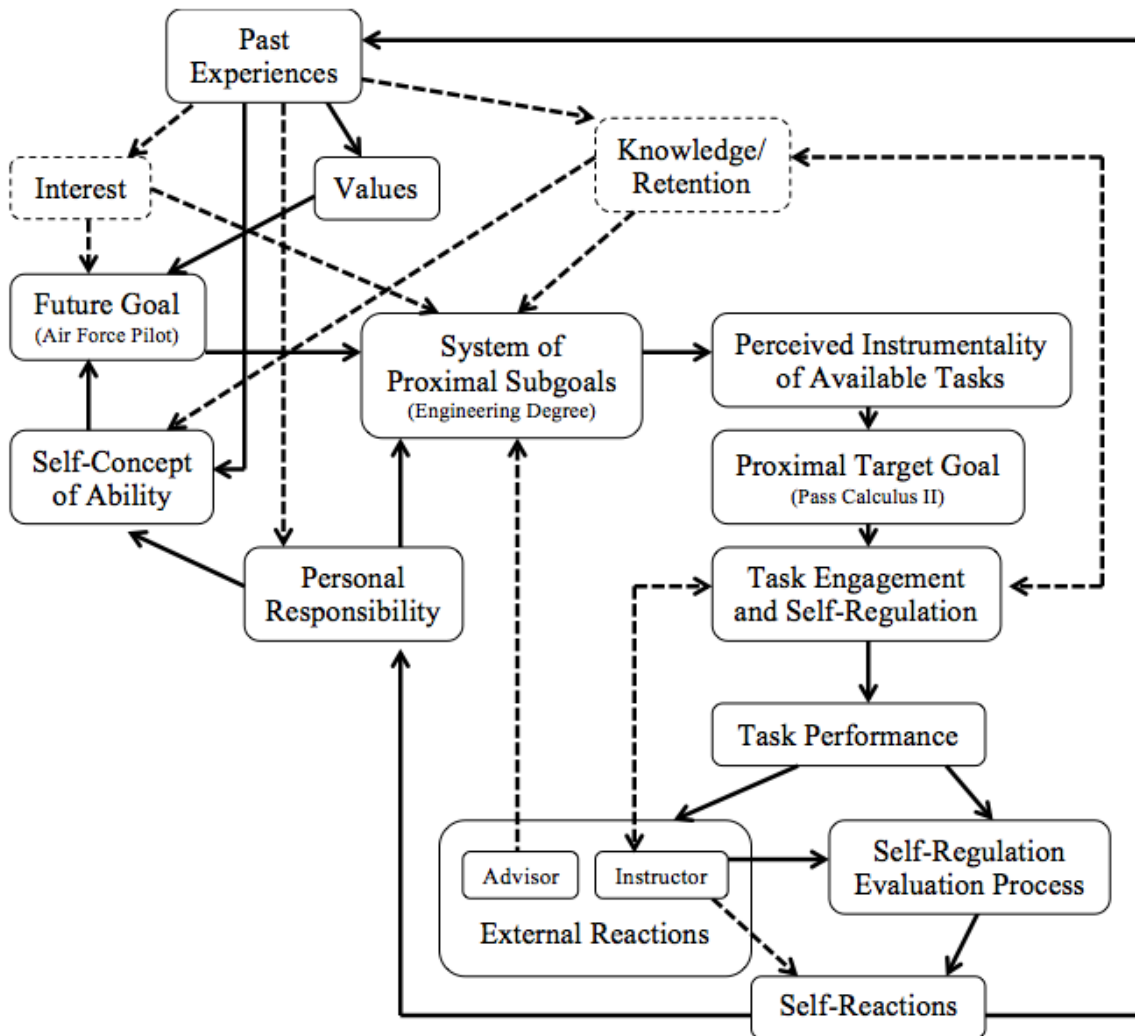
Past Experiences

Interest

Values

Knowledge/ Retention

Future Goal (Air Force Pilot)

System of Proximal Subgoals (Engineering Degree)

Perceived Instrumentality of Available Tasks

Self-Concept of Ability

Proximal Target Goal (Pass Calculus II)

Personal Responsibility

Task Engagement and Self-Regulation

Task Performance

Advisor

Instructor

External Reactions

Self-Regulation Evaluation Process

Self-Reactions